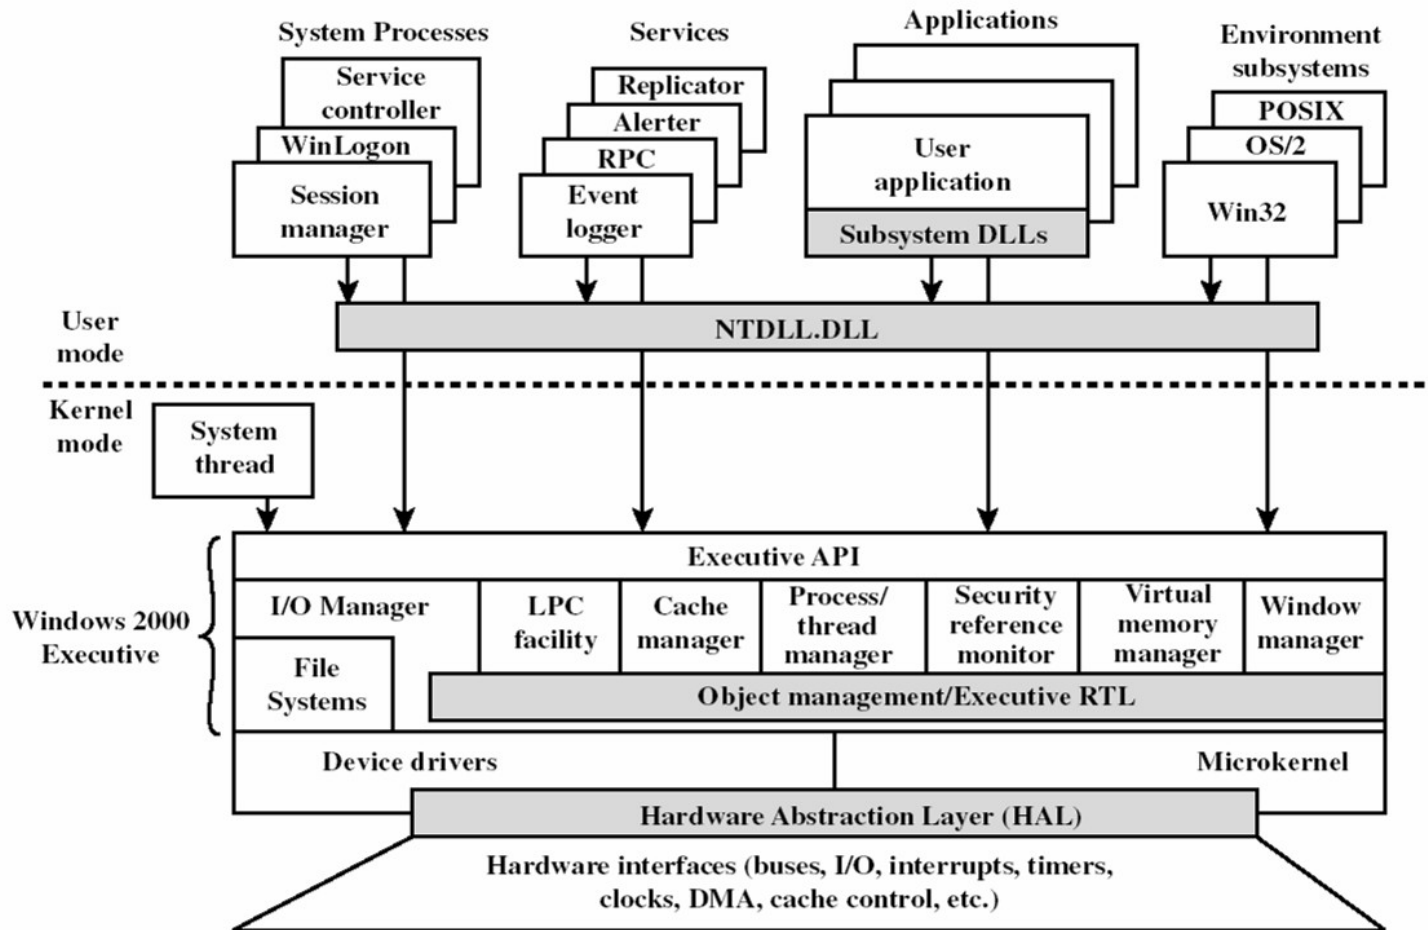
System Processes

Service controller

WinLogon

Session manager

Services

Replicator

Alerter

RPC

Event logger

Applications

User application

Subsystem DLLs

Environment subsystems

POSIX

OS/2

Win32

User mode

NTDLL.DLL

Kernel mode

System thread

Windows 2000 Executive

Executive API

I/O Manager

File Systems

LPC facility

Cache manager

Process/ thread manager

Security reference monitor

Virtual memory manager

Window manager

Object management/Executive RTL

Device drivers

Microkernel

Hardware Abstraction Layer (HAL)

Hardware interfaces (buses, I/O, interrupts, timers, clocks, DMA, cache control, etc.)